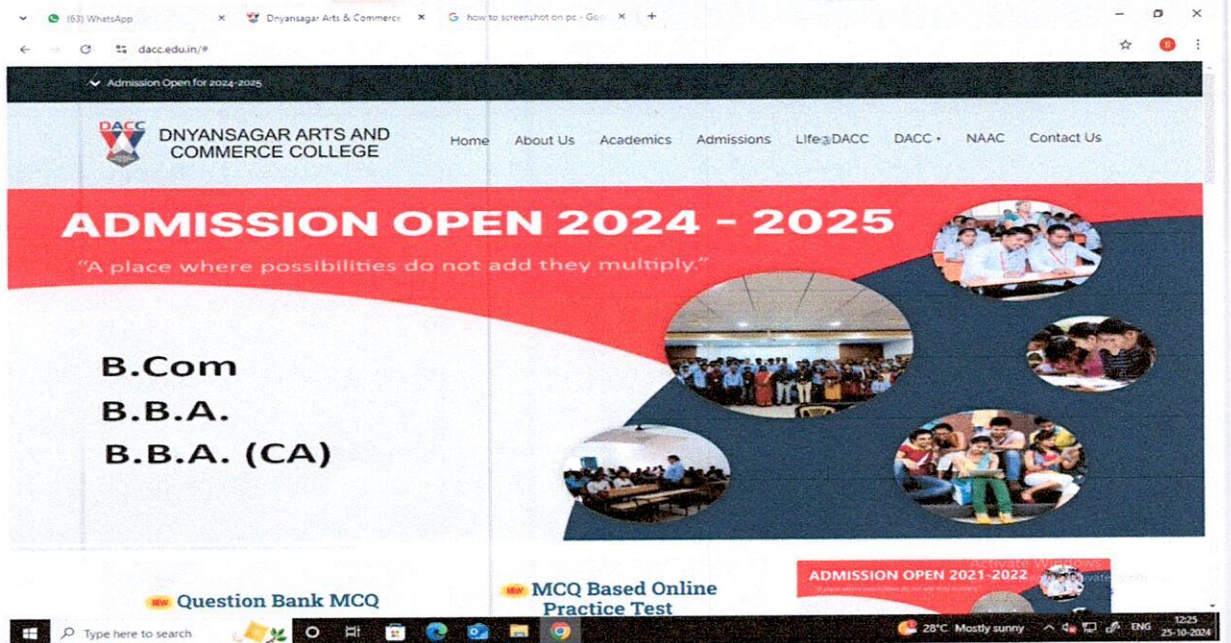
(83) WhatsApp
Dnyansagar Arts & Commerce
how to screenshot on pc - Goo
dacc.edu.in/#

Admission Open for 2024-2025

DACC
DNYANSAGAR ARTS AND COMMERCE COLLEGE

Home About Us Academics Admissions Life@DACC DACC NAAC Contact Us

ADMISSION OPEN 2024 - 2025
"A place where possibilities do not add they multiply."

B.Com
B.B.A.
B.B.A. (CA)

NEW Question Bank MCQ

NEW MCQ Based Online Practice Test

ADMISSION OPEN 2021-2022

Activate Windows

Type here to search

28°C Mostly sunny ENG 12:25 25-10-2024